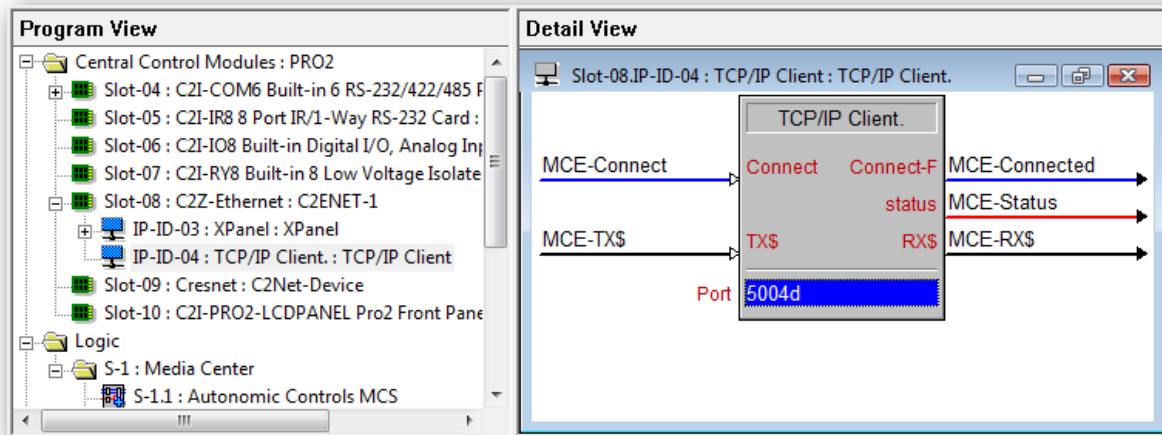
Program View

Central Control Modules : PRO2
Slot-04 : C2I-COM6 Built-in 6 RS-232/422/485 F
Slot-05 : C2I-IR8 8 Port IR/1-Way RS-232 Card :
Slot-06 : C2I-IO8 Built-in Digital I/O, Analog Inp
Slot-07 : C2I-RY8 Built-in 8 Low Voltage Isolate
Slot-08 : C2Z-Ethernet : C2ENET-1
IP-ID-03 : XPanel : XPanel
IP-ID-04 : TCP/IP Client. : TCP/IP Client
Slot-09 : Cresnet : C2Net-Device
Slot-10 : C2I-PRO2-LCDPANEL Pro2 Front Pane
Logic
S-1 : Media Center
S-1.1 : Autonomic Controls MCS

Detail View

Slot-08.IP-ID-04 : TCP/IP Client : TCP/IP Client.

TCP/IP Client.

MCE-Connect
Connect
Connect-F
MCE-Connected
status
MCE-Status
MCE-TX$
TX$
RX$
MCE-RX$
Port
5004d